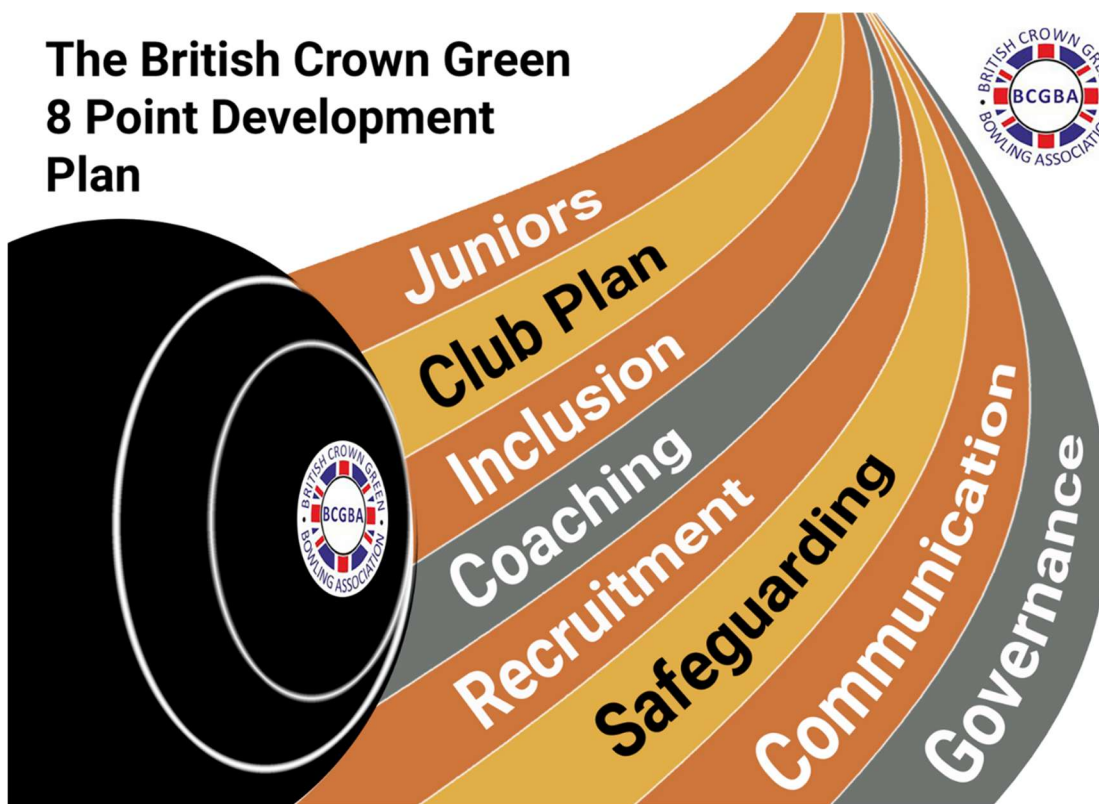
The British Crown Green 8 Point Development Plan

BRITISH CROWN GRE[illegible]
BCGBA
BOWLING ASSOCIATI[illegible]

BRITISH CROWN GREEN
BCGBA
BOWLING ASSOCIATION

Juniors
Club Plan
Inclusion
Coaching
Recruitment
Safeguarding
Communication
Governance